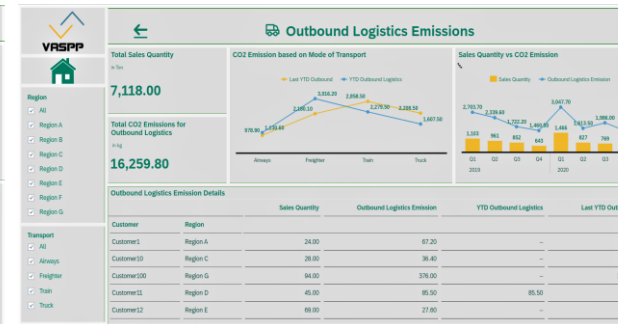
VASPP

Region
All
Region A
Region B
Region C
Region D
Region E
Region F
Region G

Transport
All
Airways
Freighter
Train
Truck

Outbound Logistics Emissions

Total Sales Quantity
in Ton
7,118.00

Total CO2 Emissions for Outbound Logistics
in kg
16,259.80

CO2 Emission based on Mode of Transport
Last YTD Outbound
YTD Outbound Logistics
978.50
1,230.60
2,168.10
3,016.20
2,058.50
2,279.50
2,208.50
1,607.50
Airways
Freighter
Train
Truck

Sales Quantity vs CO2 Emission
Sales Quantity
Outbound Logistics Emission
2,703.70
2,336.60
1,722.20
1,460.60
3,047.70
1,813.50
1,988.00
1,163
961
852
643
1,464
827
793
Q1
Q2
Q3
Q4
Q1
Q2
Q3
2019
2020

Outbound Logistics Emission Details

| Customer | Region | Sales Quantity | Outbound Logistics Emission | YTD Outbound Logistics | Last YTD Out |
|---|---|---|---|---|---|
| Customer1 | Region A | 24.00 | 87.20 | – | – |
| Customer10 | Region C | 28.00 | 36.40 | – | – |
| Customer100 | Region G | 94.00 | 376.00 | – | – |
| Customer11 | Region D | 45.00 | 85.50 | 85.50 | – |
| Customer12 | Region E | 89.00 | 27.80 | – | – |